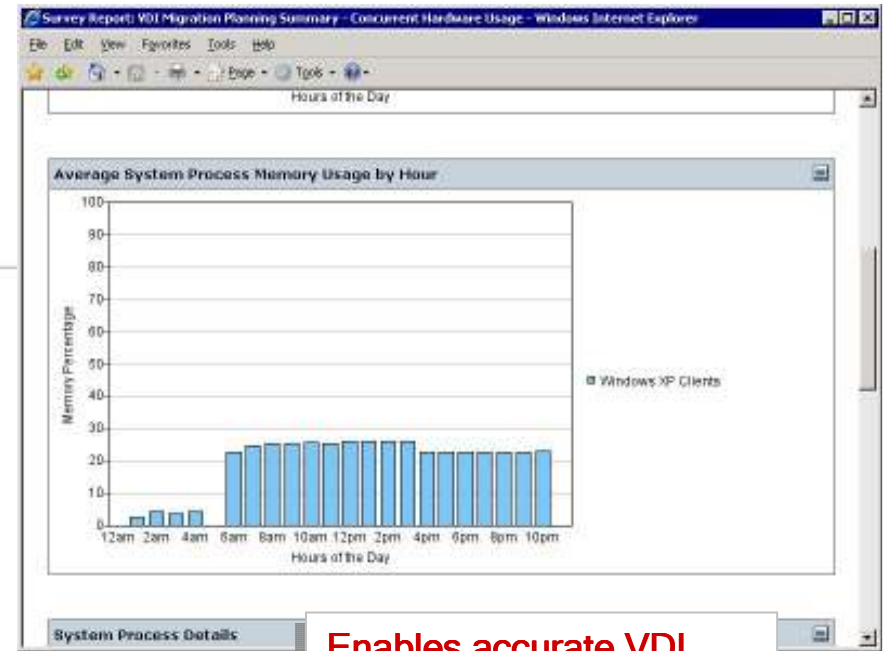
Survey Report: VDI Migration Planning Summary - Concurrent Hardware Usage - Windows Internet Explorer

File Edit View Favorites Tools Help

Page · Tools ·

Hours of the Day

Average System Process Memory Usage by Hour

100
90
80
70
60
50
40
30
20
10
0

Memory Percentage

12am 2am 4am 6am 8am 10am 12pm 2pm 4pm 6pm 8pm 10pm

Hours of the Day

Windows XP Clients

System Process Details

Enables accurate VDI